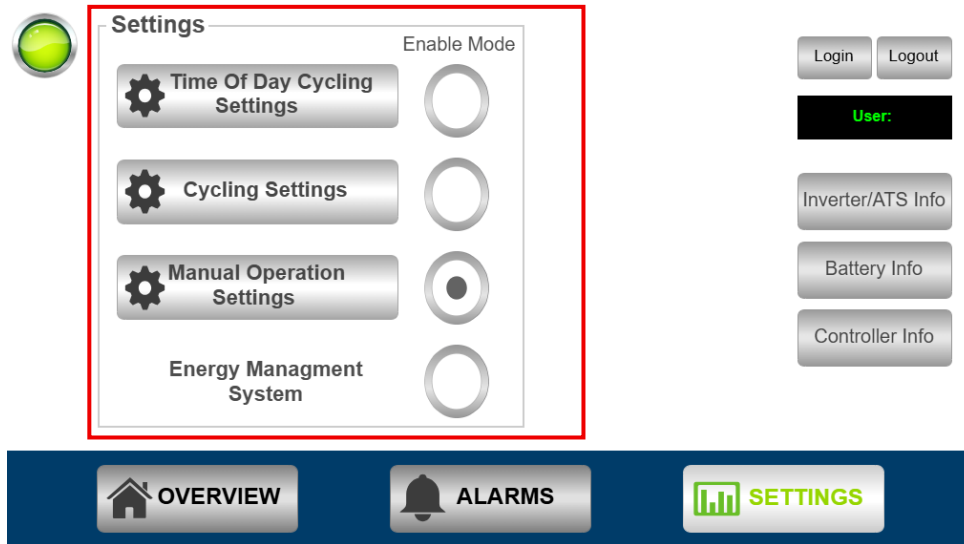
Settings

Enable Mode

Time Of Day Cycling Settings

Cycling Settings

Manual Operation Settings

Energy Managment System

Login

Logout

User:

Inverter/ATS Info

Battery Info

Controller Info

OVERVIEW

ALARMS

SETTINGS